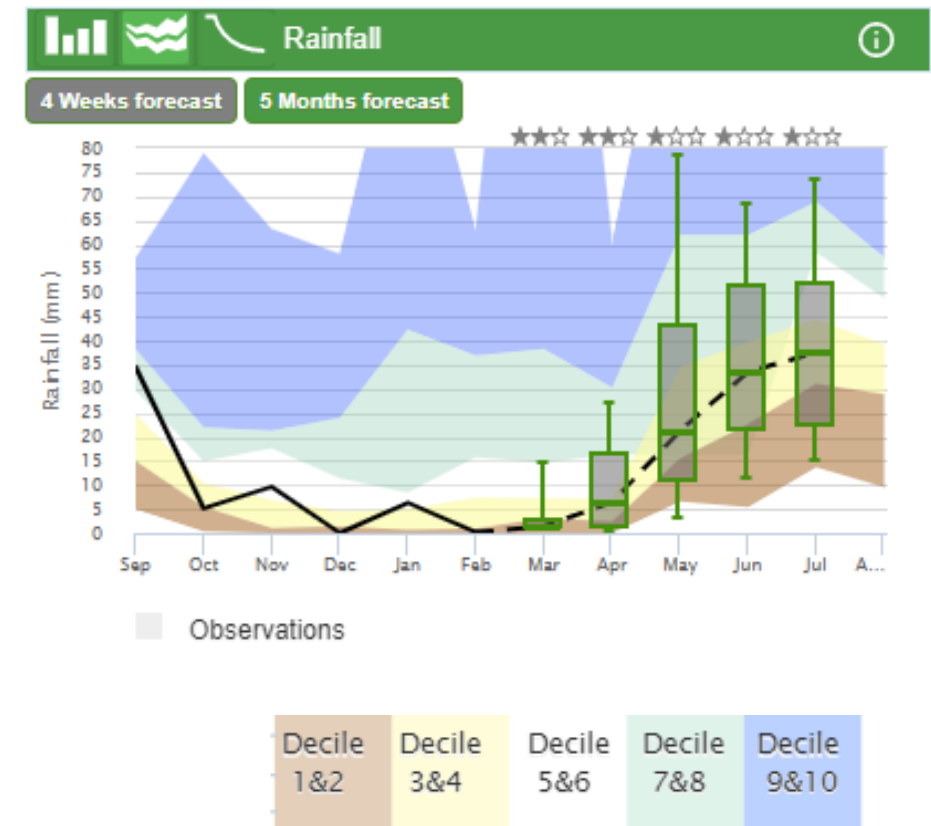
Rainfall

4 Weeks forecast
5 Months forecast

★★☆ ★★☆ ★☆☆ ★☆☆ ★☆☆

80
75
70
65
60
55
50
45
40
35
30
25
20
15
10
5
0

Rainfall (mm)

Sep Oct Nov Dec Jan Feb Mar Apr May Jun Jul A...

Observations

| Decile 1&2 | Decile 3&4 | Decile 5&6 | Decile 7&8 | Decile 9&10 |
|---|---|---|---|---|